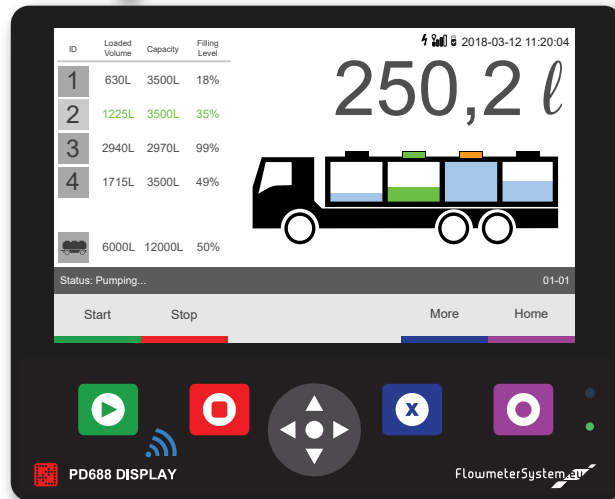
2018-03-12 11:20:04

| ID | Loaded Volume | Capacity | Filling Level |
|---|---|---|---|
| 1 | 630L | 3500L | 18% |
| 2 | 1225L | 3500L | 35% |
| 3 | 2940L | 2970L | 99% |
| 4 | 1715L | 3500L | 49% |
| | 6000L | 12000L | 50% |

250,2 ℓ

Status: Pumping...

01-01

Start

Stop

More

Home

x

PD688 DISPLAY

FlowmeterSystem.eu